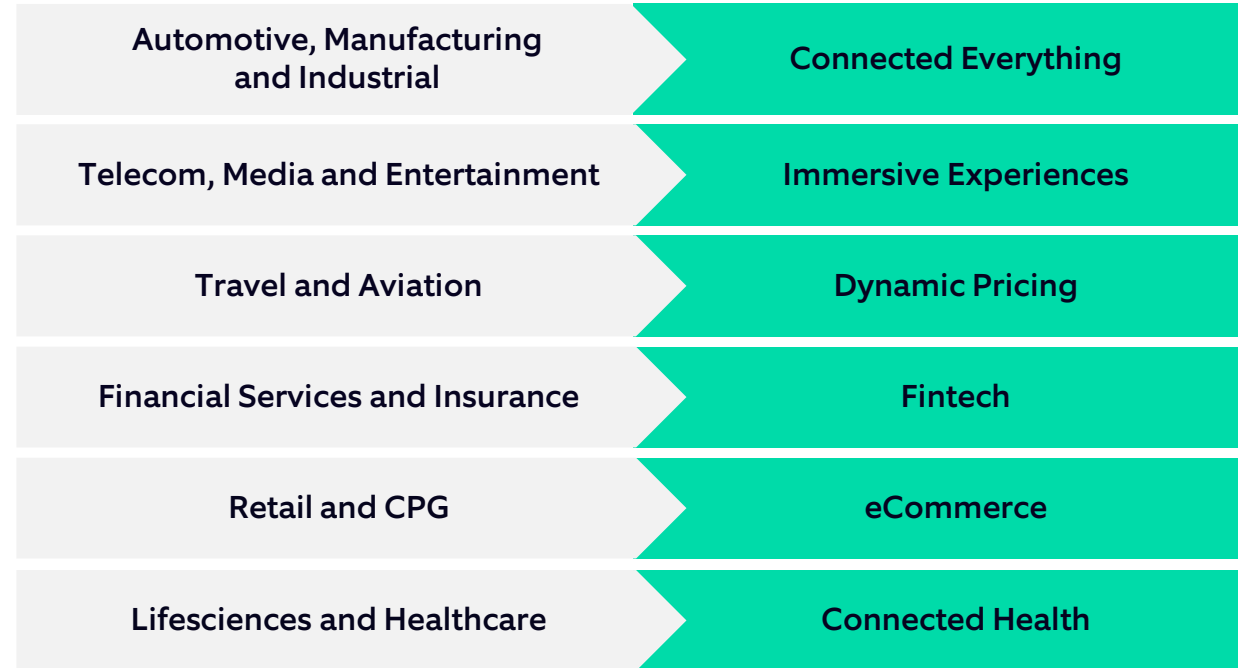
Automotive, Manufacturing and Industrial

Connected Everything

Telecom, Media and Entertainment

Immersive Experiences

Travel and Aviation

Dynamic Pricing

Financial Services and Insurance

Fintech

Retail and CPG

eCommerce

Lifesciences and Healthcare

Connected Health